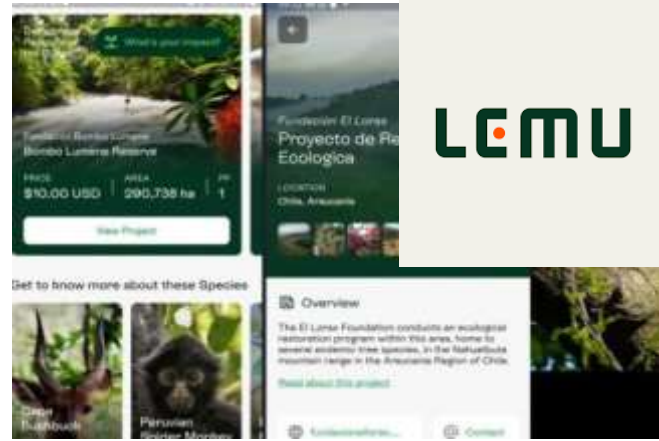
What's your impact?

Fundacion Bombo Lumene
Bombo Lumene Reserve

PRICE
$10.00 USD

AREA
290,738 ha

1

View Project

Get to know more about these Species

Cape Bushbuck

Peruvian Spider Monkey

Fundación El Lense
Proyecto de Re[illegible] Ecologica

LOCATION
Chile, Araucanía

Overview

The El Lense Foundation conducts an ecological restoration program within this area, home to several endemic tree species, in the Nahuelbuta mountain range in the Araucanía Region of Chile.

Read about this project

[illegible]

Contact

LEMU